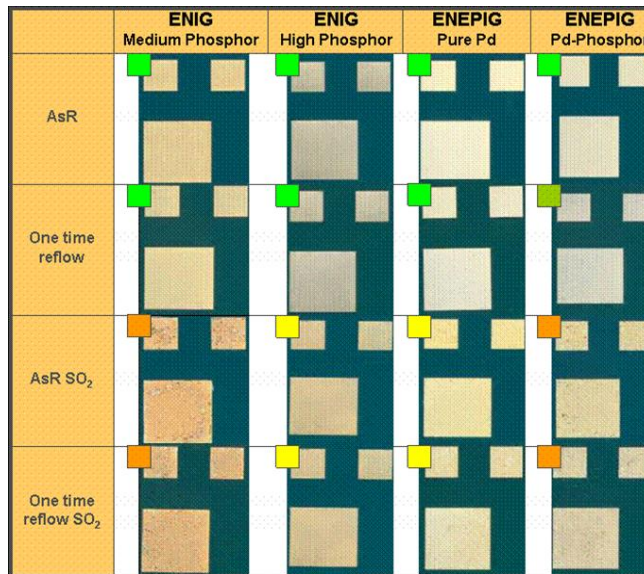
| | ENIG Medium Phosphor | ENIG High Phosphor | ENEPIG Pure Pd | ENEPIG Pd-Phosphor |
|---|---|---|---|---|
| AsR | | | | |
| One time reflow | | | | |
| AsR $SO_2$ | | | | |
| One time reflow $SO_2$ | | | | |